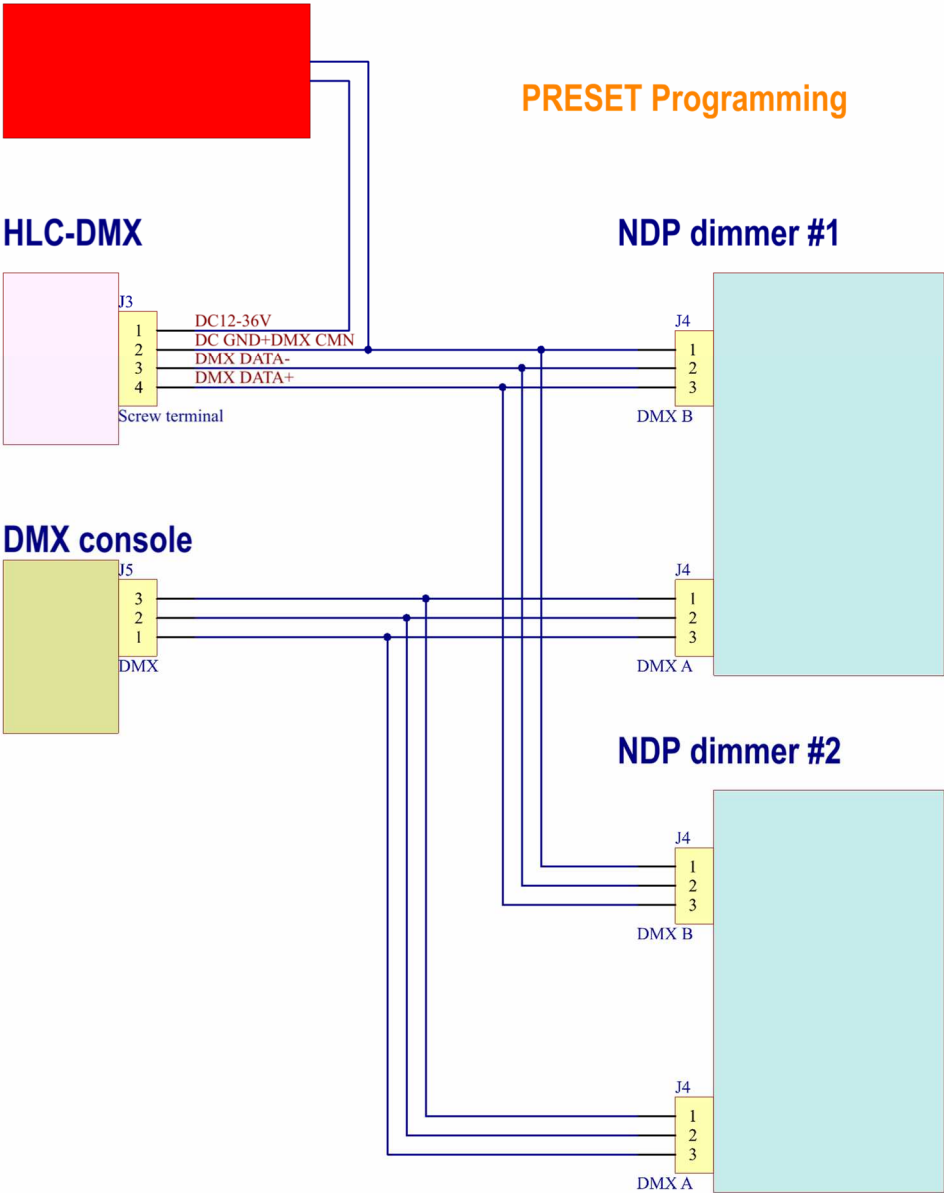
PRESET Programming

HLC-DMX

J3
1
2
3
4
Screw terminal

DC12-36V
DC GND+DMX CMN
DMX DATA-
DMX DATA+

NDP dimmer #1

J4
1
2
3
DMX B

DMX console

J5
3
2
1
DMX

J4
1
2
3
DMX A

NDP dimmer #2

J4
1
2
3
DMX B

J4
1
2
3
DMX A